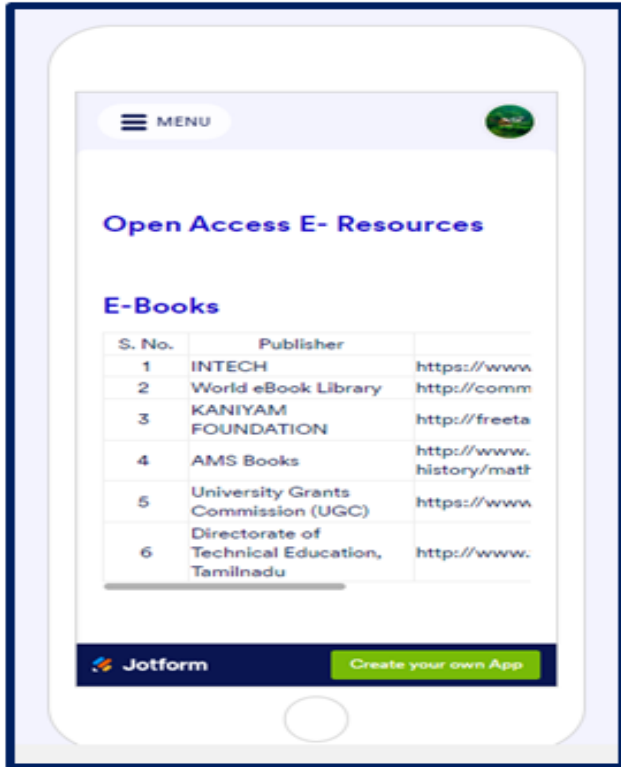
MENU

Open Access E- Resources

E-Books

| S. No. | Publisher | |
|---|---|---|
| 1 | INTECH | https://www |
| 2 | World eBook Library | http://comm |
| 3 | KANIYAM FOUNDATION | http://freeta |
| 4 | AMS Books | http://www. history/matl |
| 5 | University Grants Commission (UGC) | https://www |
| 6 | Directorate of Technical Education, Tamilnadu | http://www. |

Jotform

Create your own App